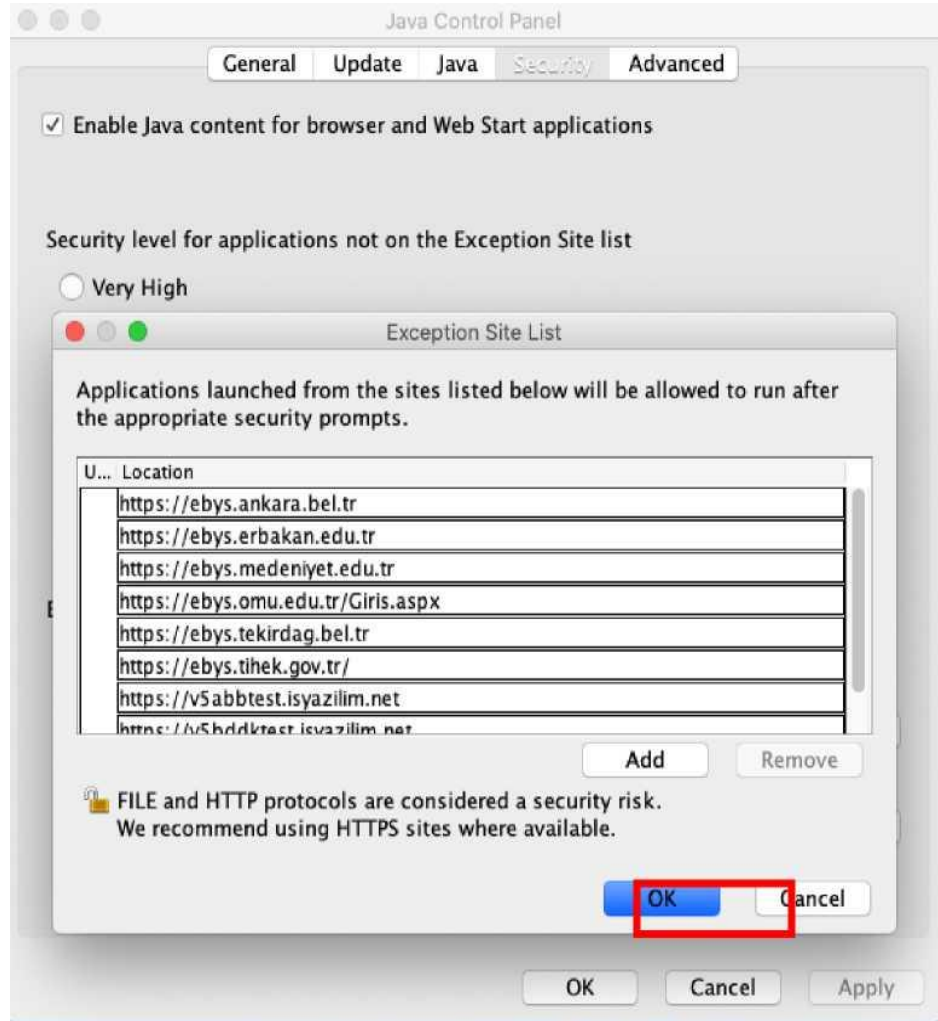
Java Control Panel

General | Update | Java | Security | Advanced

Enable Java content for browser and Web Start applications

Security level for applications not on the Exception Site list

Very High

Exception Site List

Applications launched from the sites listed below will be allowed to run after the appropriate security prompts.

| U... | Location |
|---|---|
| | https://ebys.ankara.bel.tr |
| | https://ebys.erbakan.edu.tr |
| | https://ebys.medeniyet.edu.tr |
| | https://ebys.omu.edu.tr/Giris.aspx |
| | https://ebys.tekirdag.bel.tr |
| | https://ebys.tihek.gov.tr/ |
| | https://v5abbtest.isyazilim.net |
| | https://v5bddktest.isyazilim.net |

Add Remove

FILE and HTTP protocols are considered a security risk. We recommend using HTTPS sites where available.

OK Cancel

OK Cancel Apply